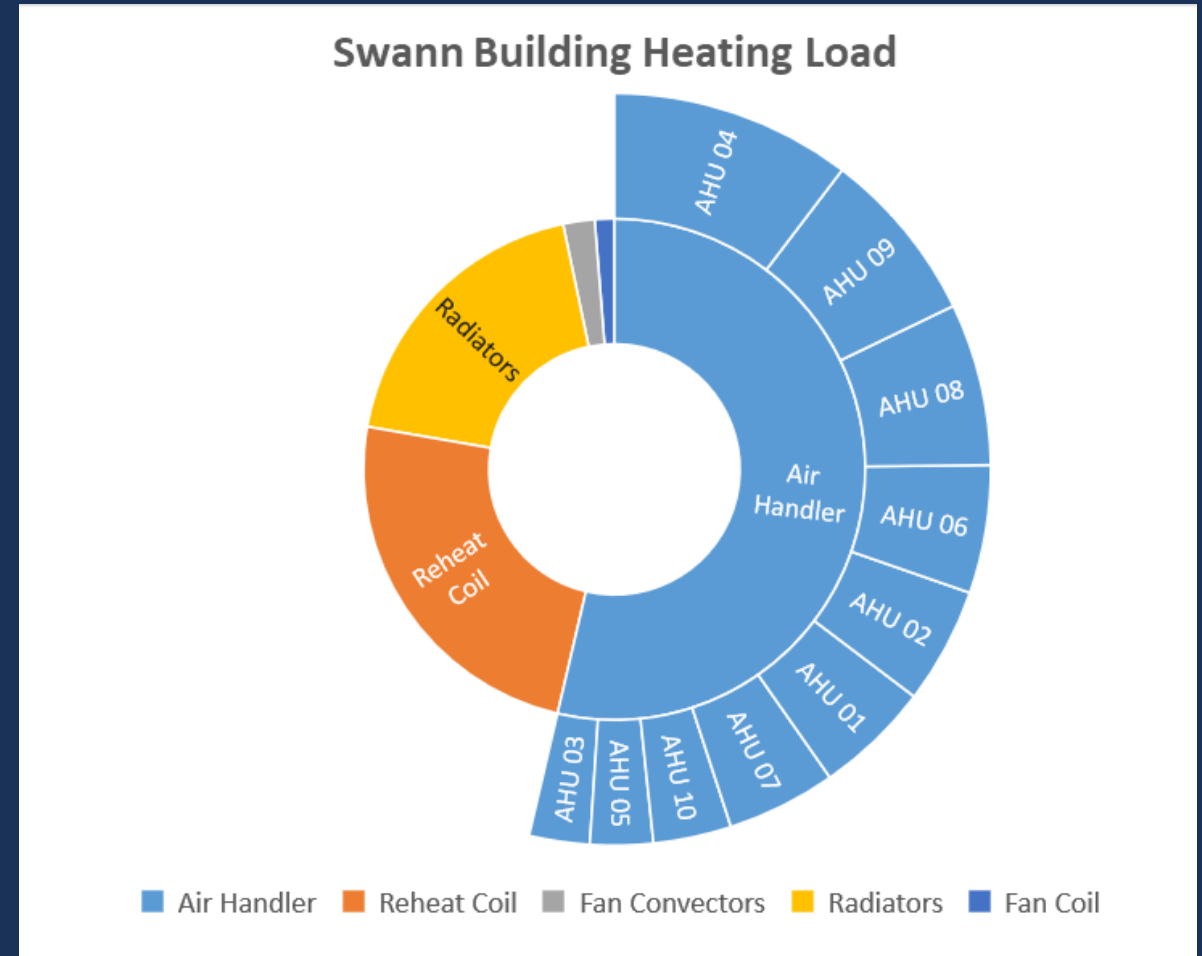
Swann Building Heating Load

AHU 04
AHU 09
AHU 08
AHU 06
AHU 02
AHU 01
AHU 07
AHU 10
AHU 05
AHU 03

Air Handler
Reheat Coil
Radiators

Air Handler   Reheat Coil   Fan Convectors   Radiators   Fan Coil